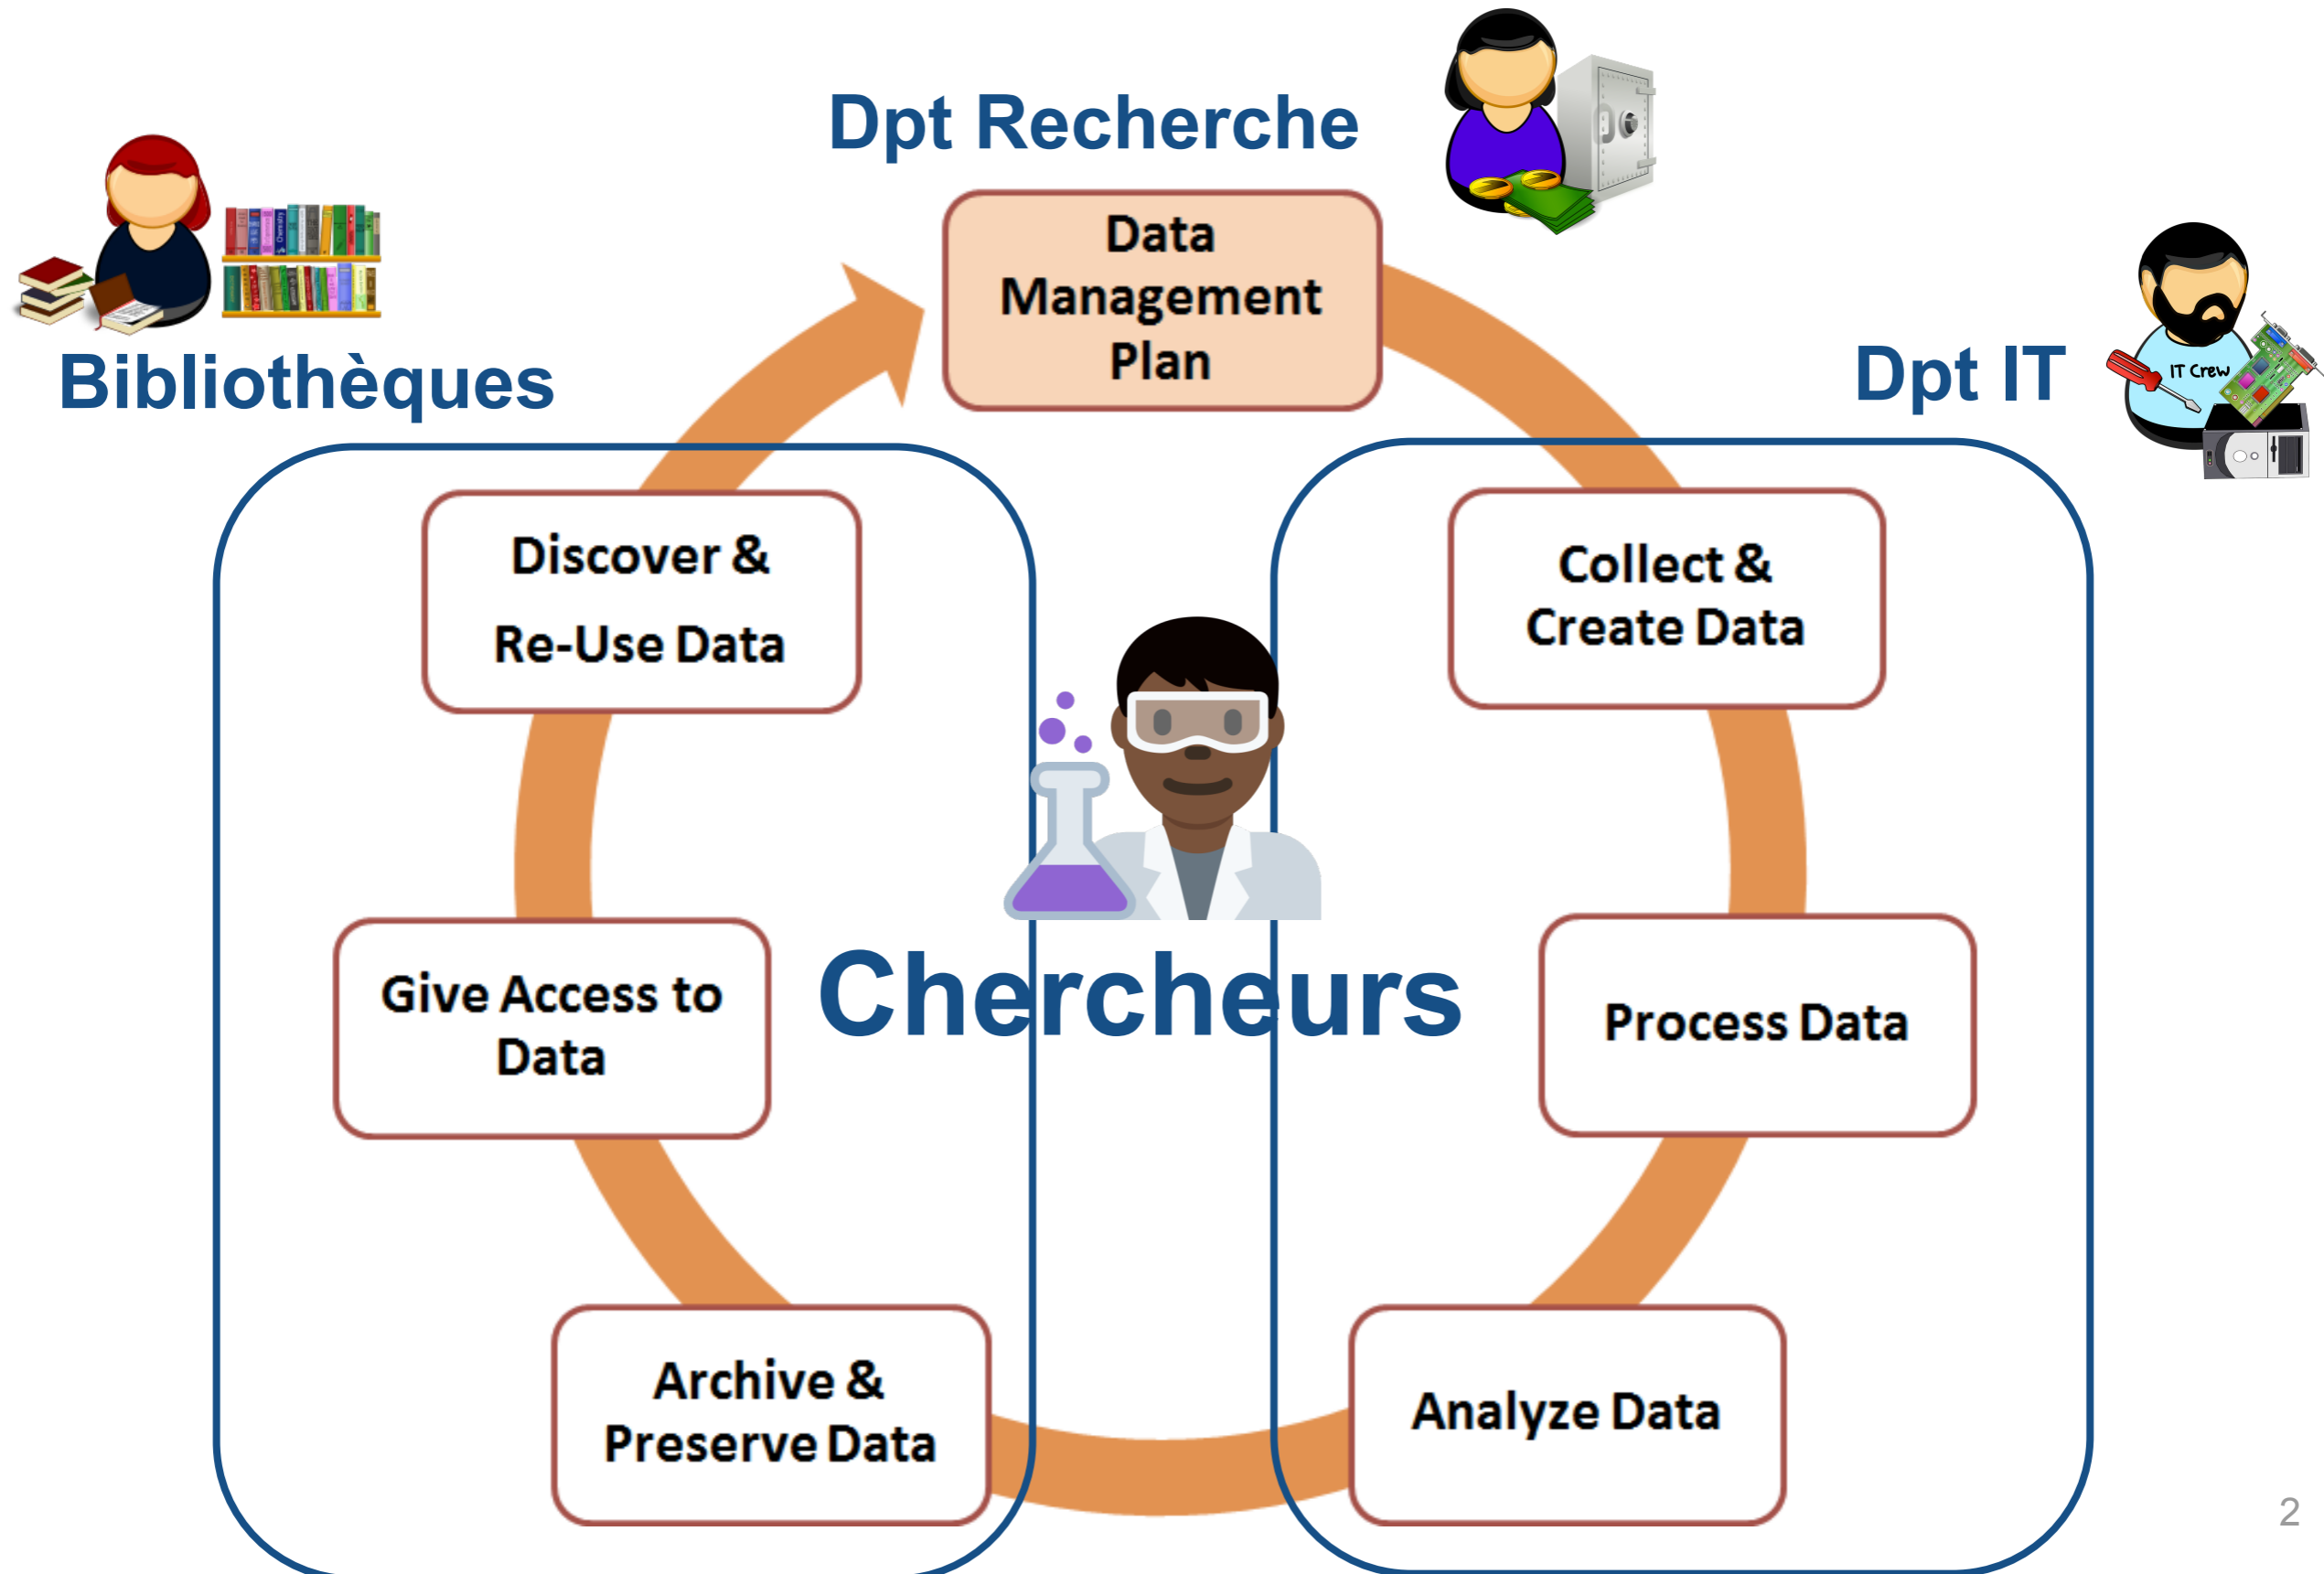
Dpt Recherche

Data Management Plan

Bibliothèques

Dpt IT

IT Crew

Discover & Re-Use Data

Collect & Create Data

Give Access to Data

Chercheurs

Process Data

Archive & Preserve Data

Analyze Data

2